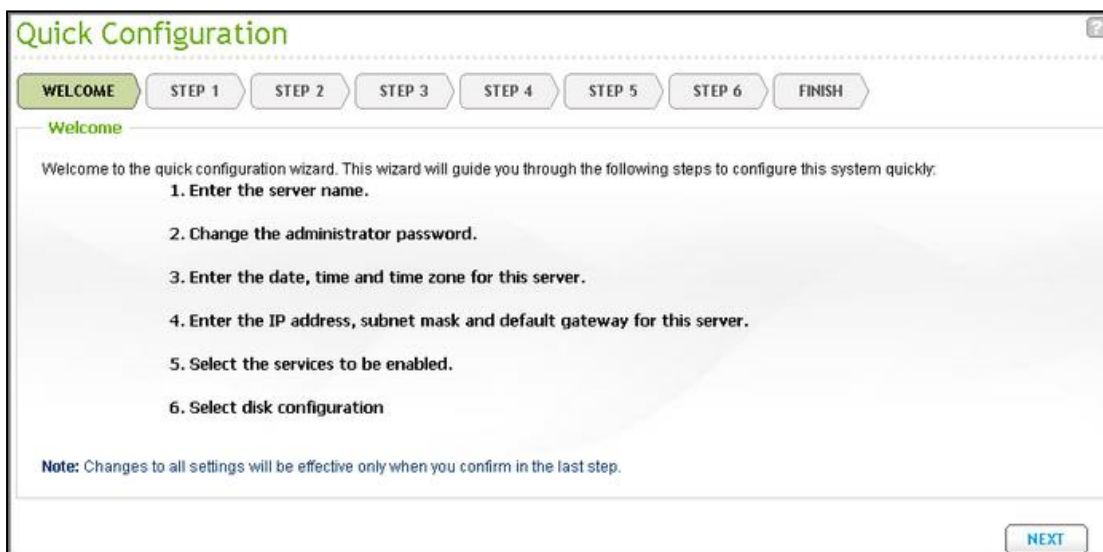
Quick Configuration

WELCOME STEP 1 STEP 2 STEP 3 STEP 4 STEP 5 STEP 6 FINISH

Welcome

Welcome to the quick configuration wizard. This wizard will guide you through the following steps to configure this system quickly:

1. Enter the server name.

2. Change the administrator password.

3. Enter the date, time and time zone for this server.

4. Enter the IP address, subnet mask and default gateway for this server.

5. Select the services to be enabled.

6. Select disk configuration

Note: Changes to all settings will be effective only when you confirm in the last step.

NEXT